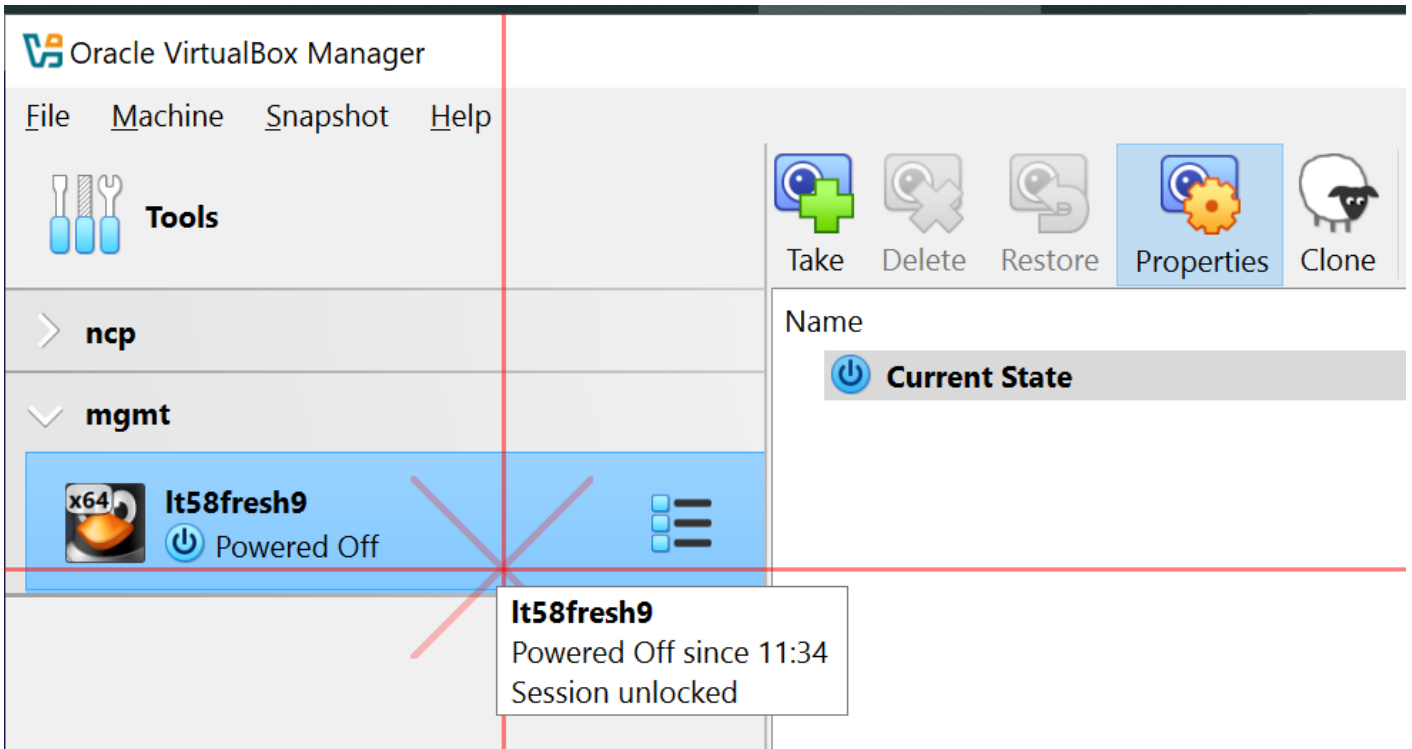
Oracle VirtualBox Manager

File Machine Snapshot Help

Tools

Take Delete Restore Properties Clone

Name

Current State

ncp

mgmt

x64

lt58fresh9
Powered Off

lt58fresh9
Powered Off since 11:34
Session unlocked